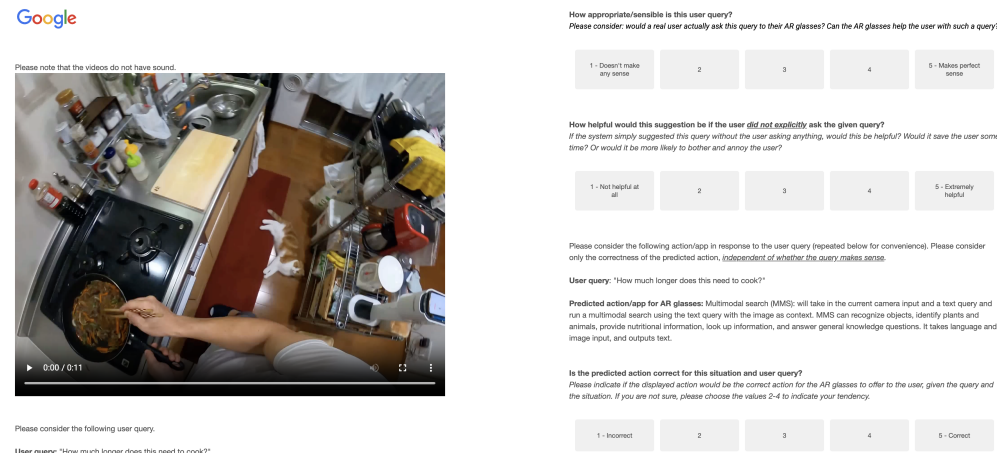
Google

Please note that the videos do not have sound.

0:00 / 0:11

Please consider the following user query.

User query: "How much longer does this need to cook?"

How appropriate/sensible is this user query?

Please consider: would a real user actually ask this query to their AR glasses? Can the AR glasses help the user with such a query?

| 1 - Doesn't make any sense | 2 | 3 | 4 | 5 - Makes perfect sense |
|---|---|---|---|---|

How helpful would this suggestion be if the user did not explicitly ask the given query?

If the system simply suggested this query without the user asking anything, would this be helpful? Would it save the user some time? Or would it be more likely to bother and annoy the user?

| 1 - Not helpful at all | 2 | 3 | 4 | 5 - Extremely helpful |
|---|---|---|---|---|

Please consider the following action/app in response to the user query (repeated below for convenience). Please consider only the correctness of the predicted action, independent of whether the query makes sense.

User query: "How much longer does this need to cook?"

Predicted action/app for AR glasses: Multimodal search (MMS): will take in the current camera input and a text query and run a multimodal search using the text query with the image as context. MMS can recognize objects, identify plants and animals, provide nutritional information, look up information, and answer general knowledge questions. It takes language and image input, and outputs text.

Is the predicted action correct for this situation and user query?

Please indicate if the displayed action would be the correct action for the AR glasses to offer to the user, given the query and the situation. If you are not sure, please choose the values 2-4 to indicate your tendency.

| 1 - Incorrect | 2 | 3 | 4 | 5 - Correct |
|---|---|---|---|---|